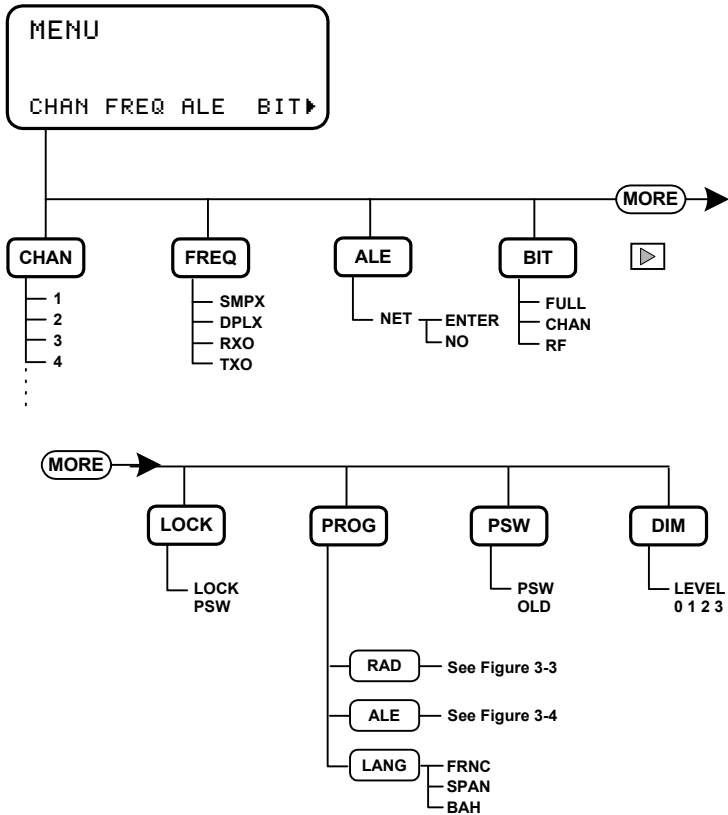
MENU

CHAN FREQ ALE BIT▶

MORE

CHAN
1
2
3
4

FREQ
SMPX
DPLX
RXO
TXO

ALE
NET
ENTER
NO

BIT
FULL
CHAN
RF

MORE

LOCK
LOCK
PSW

PROG

PSW
PSW
OLD

DIM
LEVEL
0 1 2 3

RAD
See Figure 3-3

ALE
See Figure 3-4

LANG
FRNC
SPAN
BAH